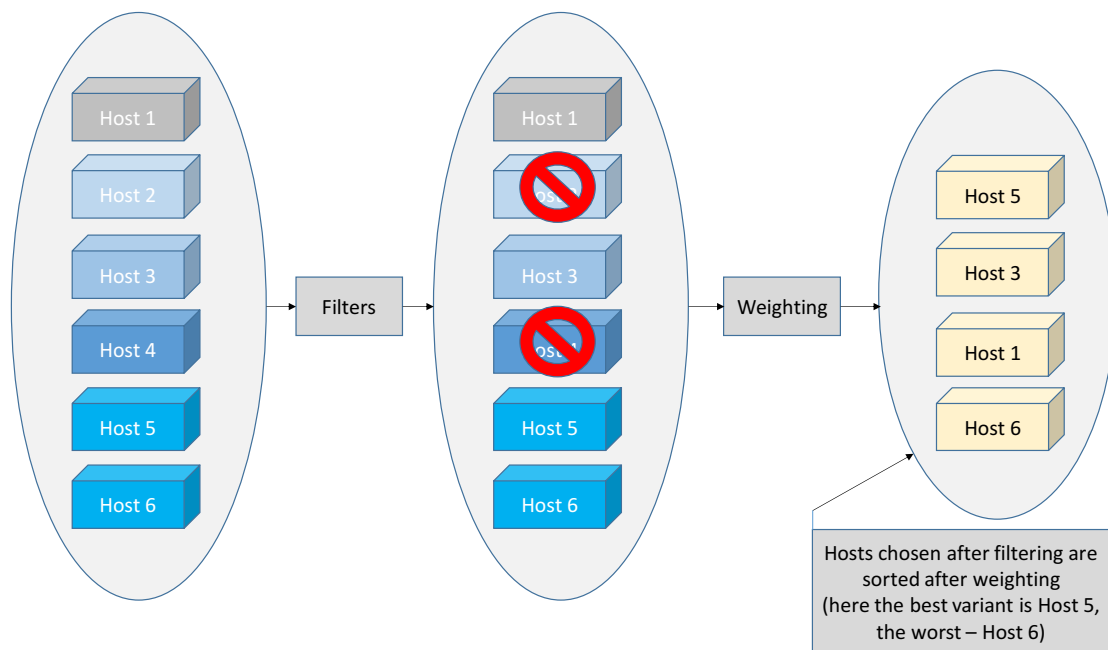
Host 1
Host 2
Host 3
Host 4
Host 5
Host 6

Filters

Host 1
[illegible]
Host 3
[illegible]
Host 5
Host 6

Weighting

Host 5
Host 3
Host 1
Host 6

Hosts chosen after filtering are sorted after weighting (here the best variant is Host 5, the worst – Host 6)